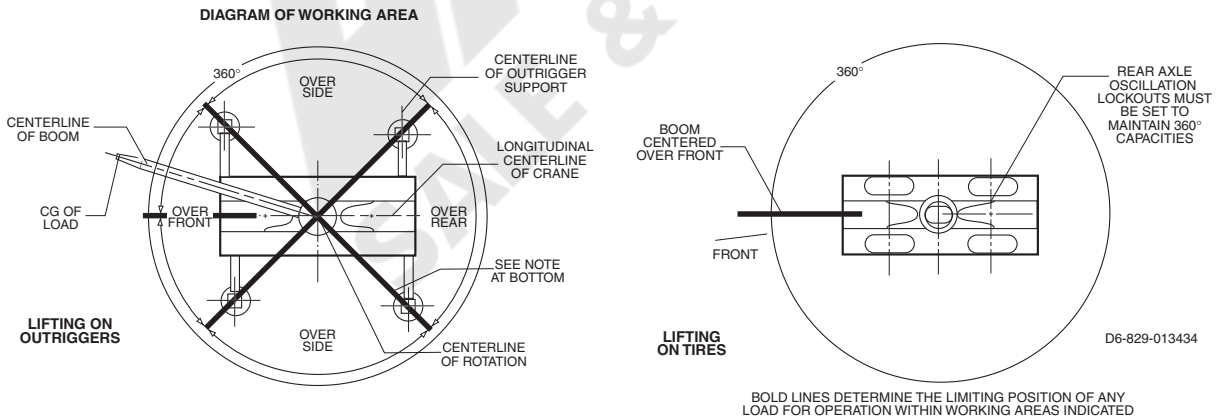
DIAGRAM OF WORKING AREA

360°

OVER SIDE

CENTERLINE OF OUTRIGGER SUPPORT

CENTERLINE OF BOOM

LONGITUDINAL CENTERLINE OF CRANE

CG OF LOAD

OVER FRONT

OVER REAR

SEE NOTE AT BOTTOM

LIFTING ON OUTRIGGERS

OVER SIDE

CENTERLINE OF ROTATION

360°

REAR AXLE OSCILLATION LOCKOUTS MUST BE SET TO MAINTAIN 360° CAPACITIES

BOOM CENTERED OVER FRONT

FRONT

LIFTING ON TIRES

D6-829-013434

BOLD LINES DETERMINE THE LIMITING POSITION OF ANY LOAD FOR OPERATION WITHIN WORKING AREAS INDICATED